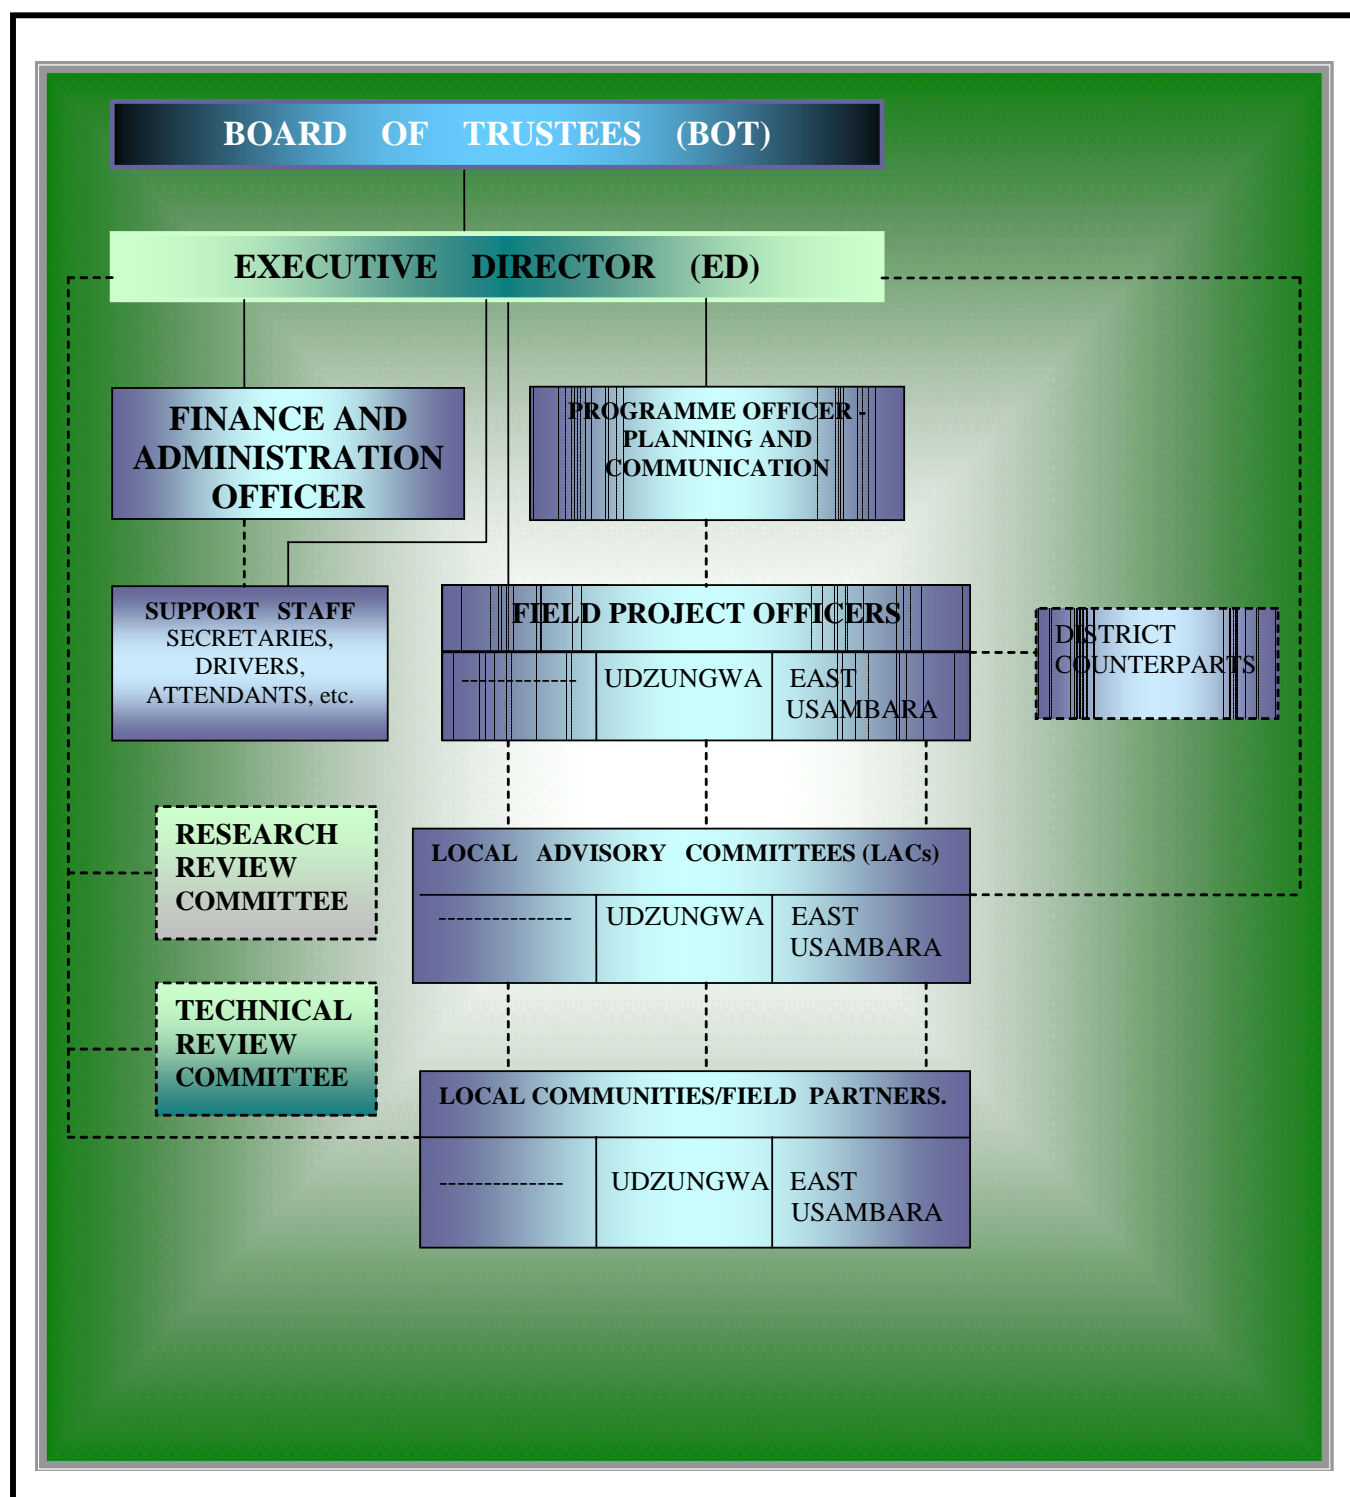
BOARD OF TRUSTEES (BOT)

EXECUTIVE DIRECTOR (ED)

FINANCE AND ADMINISTRATION OFFICER

PROGRAMME OFFICER - PLANNING AND COMMUNICATION

SUPPORT STAFF
SECRETARIES, DRIVERS, ATTENDANTS, etc.

FIELD PROJECT OFFICERS

| ------------ | UDZUNGWA | EAST USAMBARA |
|---|---|---|

DISTRICT COUNTERPARTS

RESEARCH REVIEW COMMITTEE

LOCAL ADVISORY COMMITTEES (LACs)

| -------------- | UDZUNGWA | EAST USAMBARA |
|---|---|---|

TECHNICAL REVIEW COMMITTEE

LOCAL COMMUNITIES/FIELD PARTNERS.

| ------------- | UDZUNGWA | EAST USAMBARA |
|---|---|---|